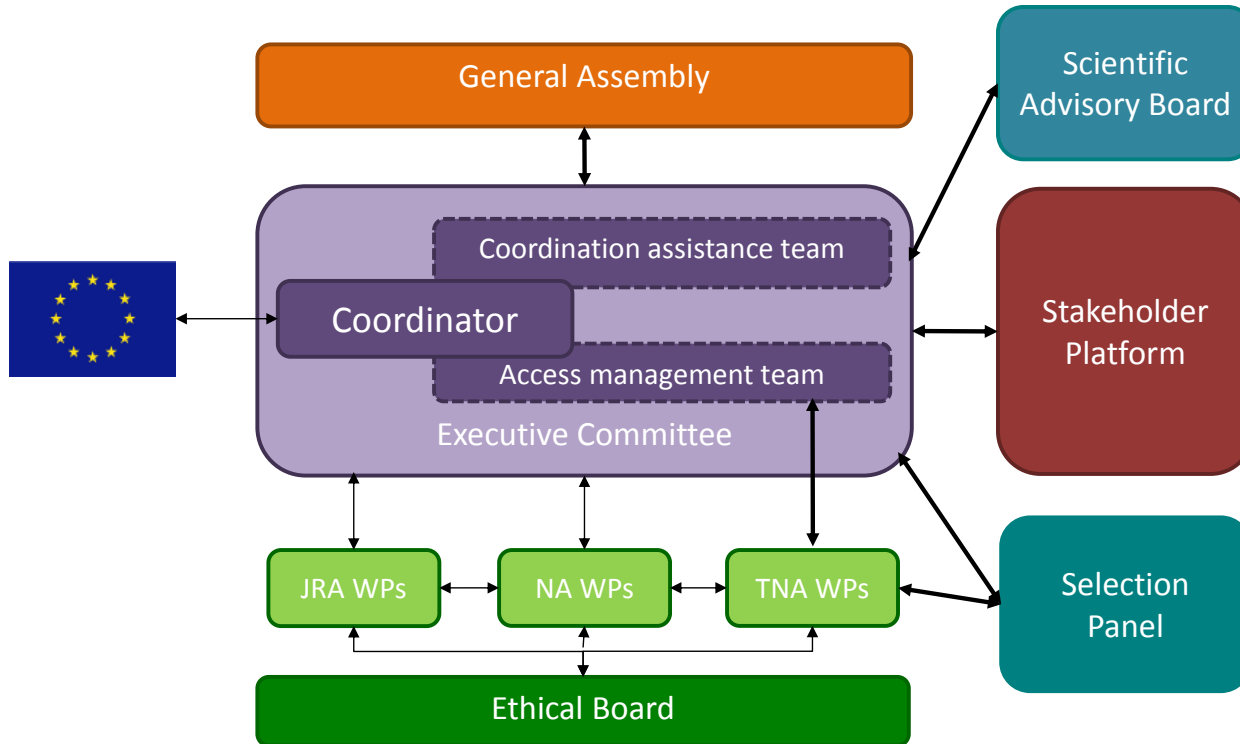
General Assembly

Scientific Advisory Board

Coordination assistance team

Coordinator

Access management team

Executive Committee

Stakeholder Platform

JRA WPs

NA WPs

TNA WPs

Selection Panel

Ethical Board